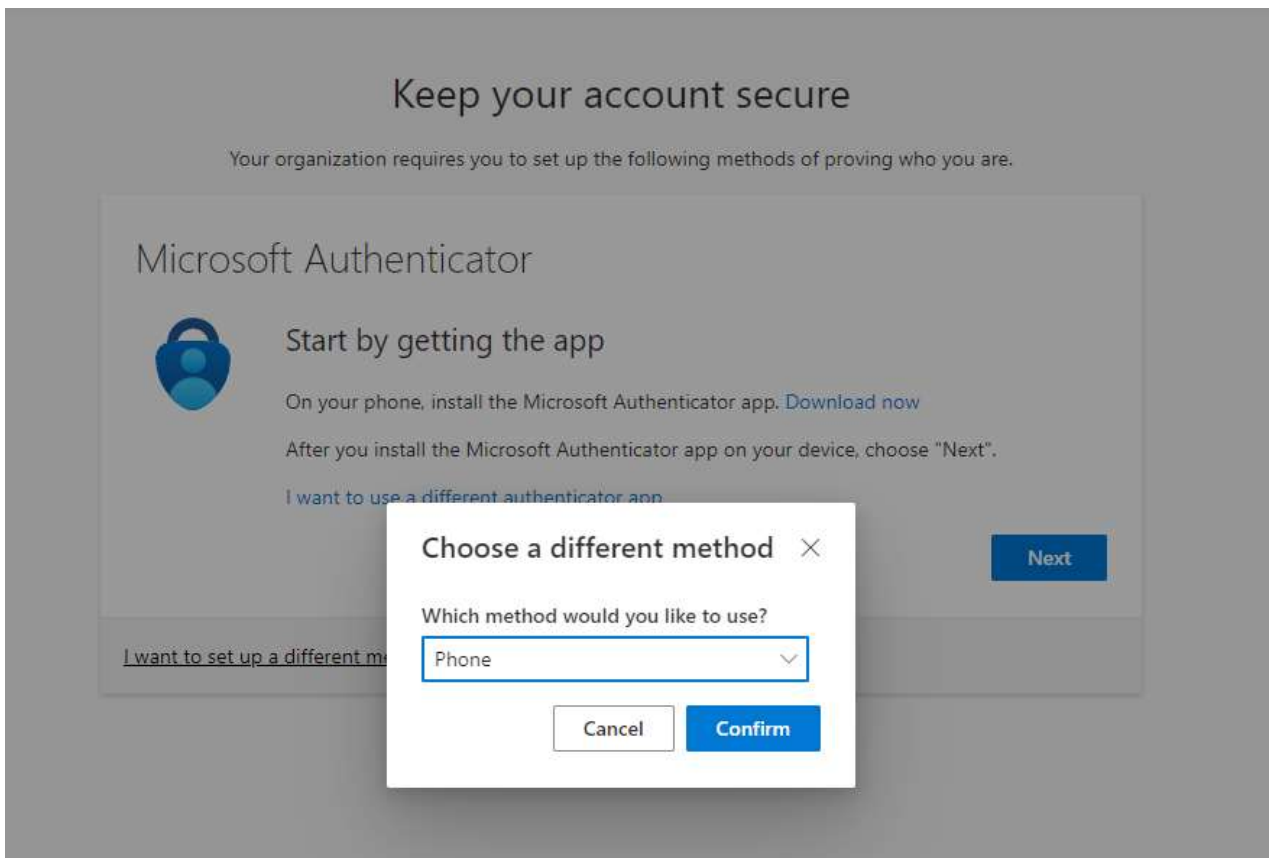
Keep your account secure

Your organization requires you to set up the following methods of proving who you are.

Microsoft Authenticator

Start by getting the app

On your phone, install the Microsoft Authenticator app. Download now

After you install the Microsoft Authenticator app on your device, choose "Next".

I want to use a different authenticator app

Next

I want to set up a different me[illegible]

Choose a different method ×

Which method would you like to use?

Phone

Cancel Confirm